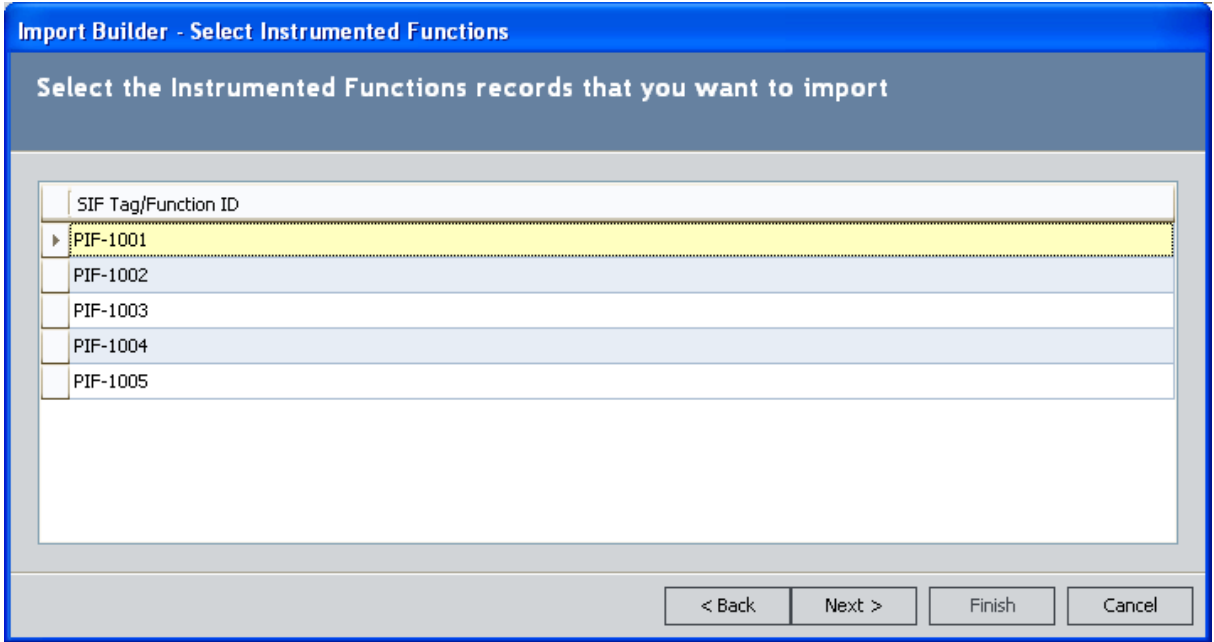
Import Builder - Select Instrumented Functions

Select the Instrumented Functions records that you want to import

| SIF Tag/Function ID |
|---|
| PIF-1001 |
| PIF-1002 |
| PIF-1003 |
| PIF-1004 |
| PIF-1005 |

< Back
Next >
Finish
Cancel